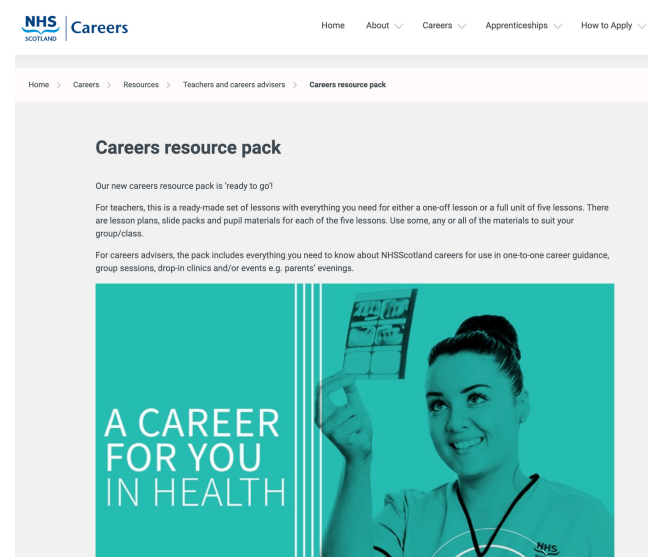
NHS SCOTLAND | Careers

Home About Careers Apprenticeships How to Apply

Home > Careers > Resources > Teachers and careers advisers > Careers resource pack

Careers resource pack

Our new careers resource pack is 'ready to go'!

For teachers, this is a ready-made set of lessons with everything you need for either a one-off lesson or a full unit of five lessons. There are lesson plans, slide packs and pupil materials for each of the five lessons. Use some, any or all of the materials to suit your group/class.

For careers advisers, the pack includes everything you need to know about NHSScotland careers for use in one-to-one career guidance, group sessions, drop-in clinics and/or events e.g. parents' evenings.

A CAREER FOR YOU IN HEALTH

NHS